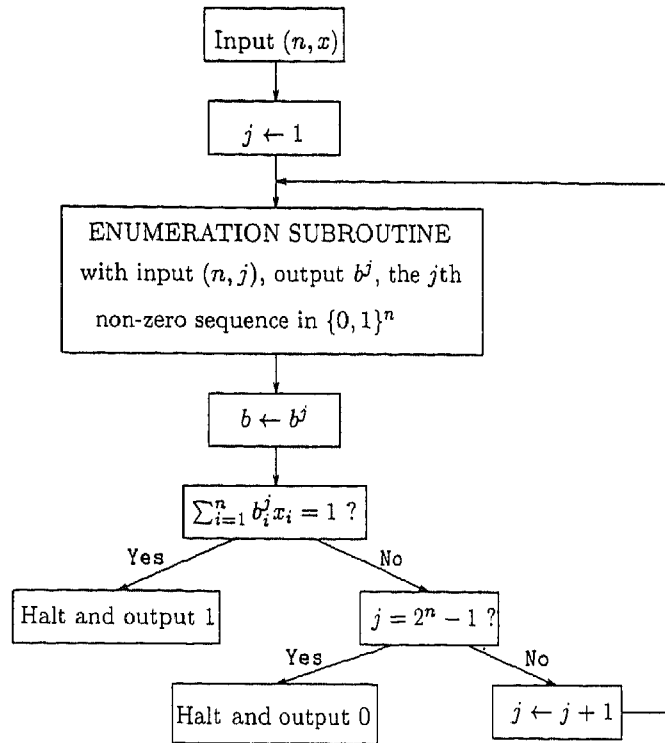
Input $(n, x)$

$j \leftarrow 1$

ENUMERATION SUBROUTINE with input $(n, j)$, output $b^j$, the $j$th non-zero sequence in $\{0,1\}^n$

$b \leftarrow b^j$

$\sum_{i=1}^{n} b_i^j x_i = 1$ ?

Yes

No

Halt and output 1

$j = 2^n - 1$ ?

Yes

No

Halt and output 0

$j \leftarrow j + 1$